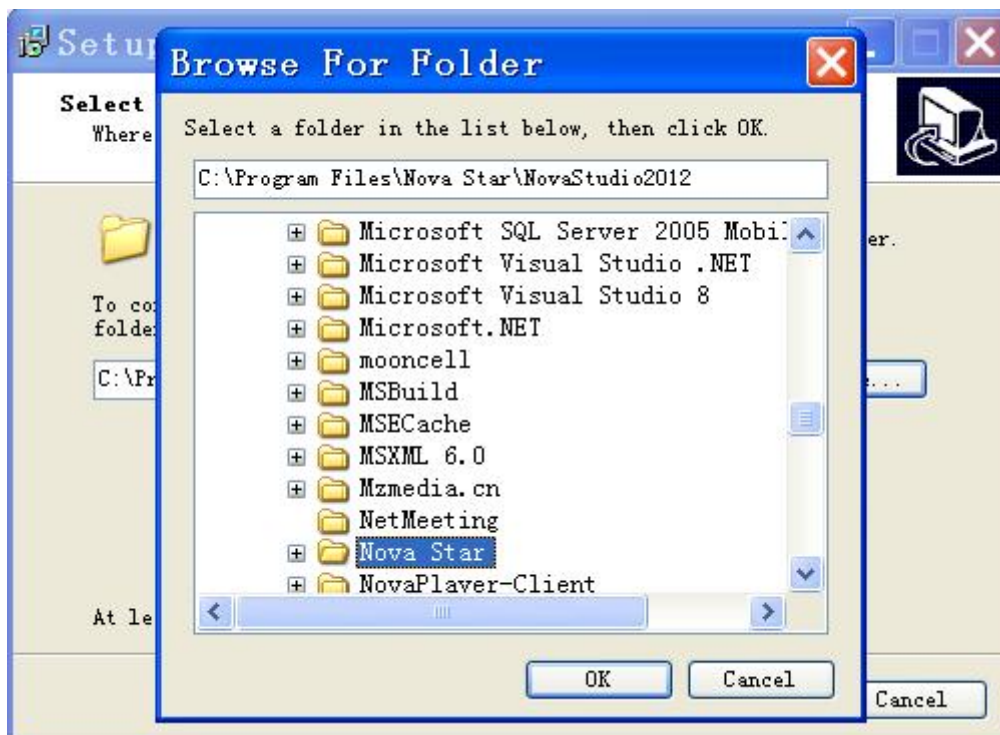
Setup

Select
Where

To co
folde

C:\Pr

er.

...

At le

Cancel

Browse For Folder

Select a folder in the list below, then click OK.

C:\Program Files\Nova Star\NovaStudio2012

Microsoft SQL Server 2005 Mobil
Microsoft Visual Studio .NET
Microsoft Visual Studio 8
Microsoft.NET
mooncell
MSBuild
MSECache
MSXML 6.0
Mzmedia.cn
NetMeeting
Nova Star
NovaPlayer-Client

OK
Cancel